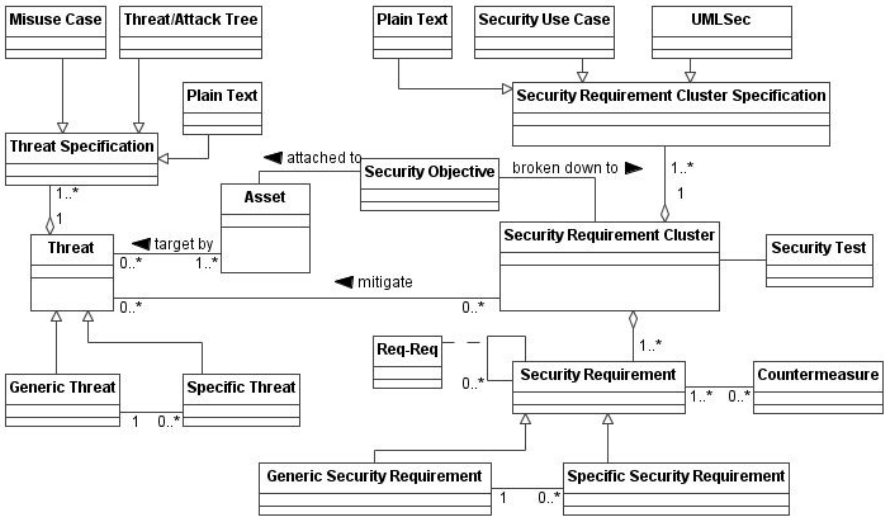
Misuse Case

Threat/Attack Tree

Plain Text

Security Use Case

UMLSec

Plain Text

Security Requirement Cluster Specification

Threat Specification

◀ attached to

Security Objective

broken down to ▶

1..*

1

1..*

1

Asset

Threat

◀ target by

0..*

1..*

Security Requirement Cluster

Security Test

◀ mitigate

0..*

0..*

Req-Req

1..*

0..*

Security Requirement

Countermeasure

1..*

0..*

Generic Threat

Specific Threat

1

0..*

Generic Security Requirement

Specific Security Requirement

1

0..*